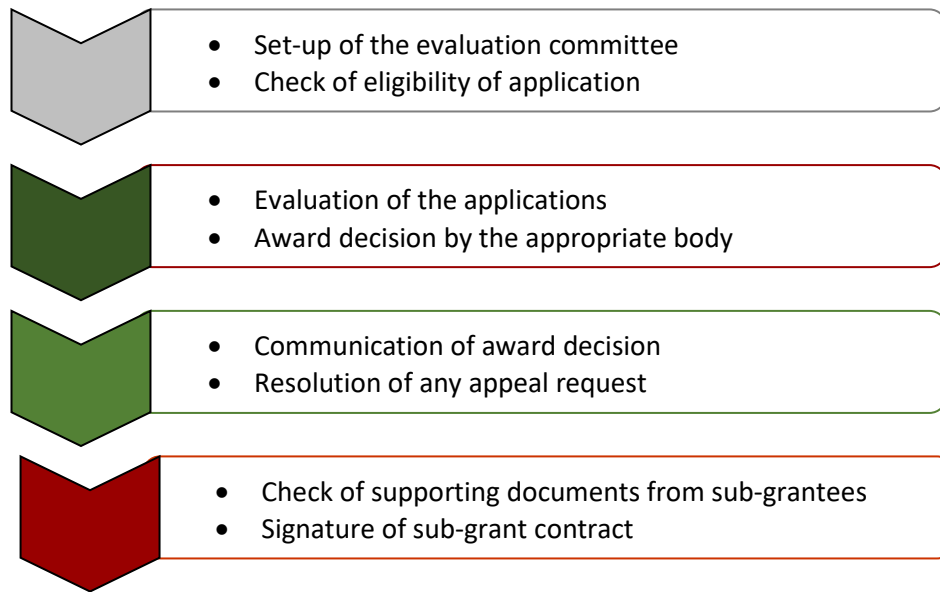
- Set-up of the evaluation committee
- Check of eligibility of application

- Evaluation of the applications
- Award decision by the appropriate body

- Communication of award decision
- Resolution of any appeal request

- Check of supporting documents from sub-grantees
- Signature of sub-grant contract